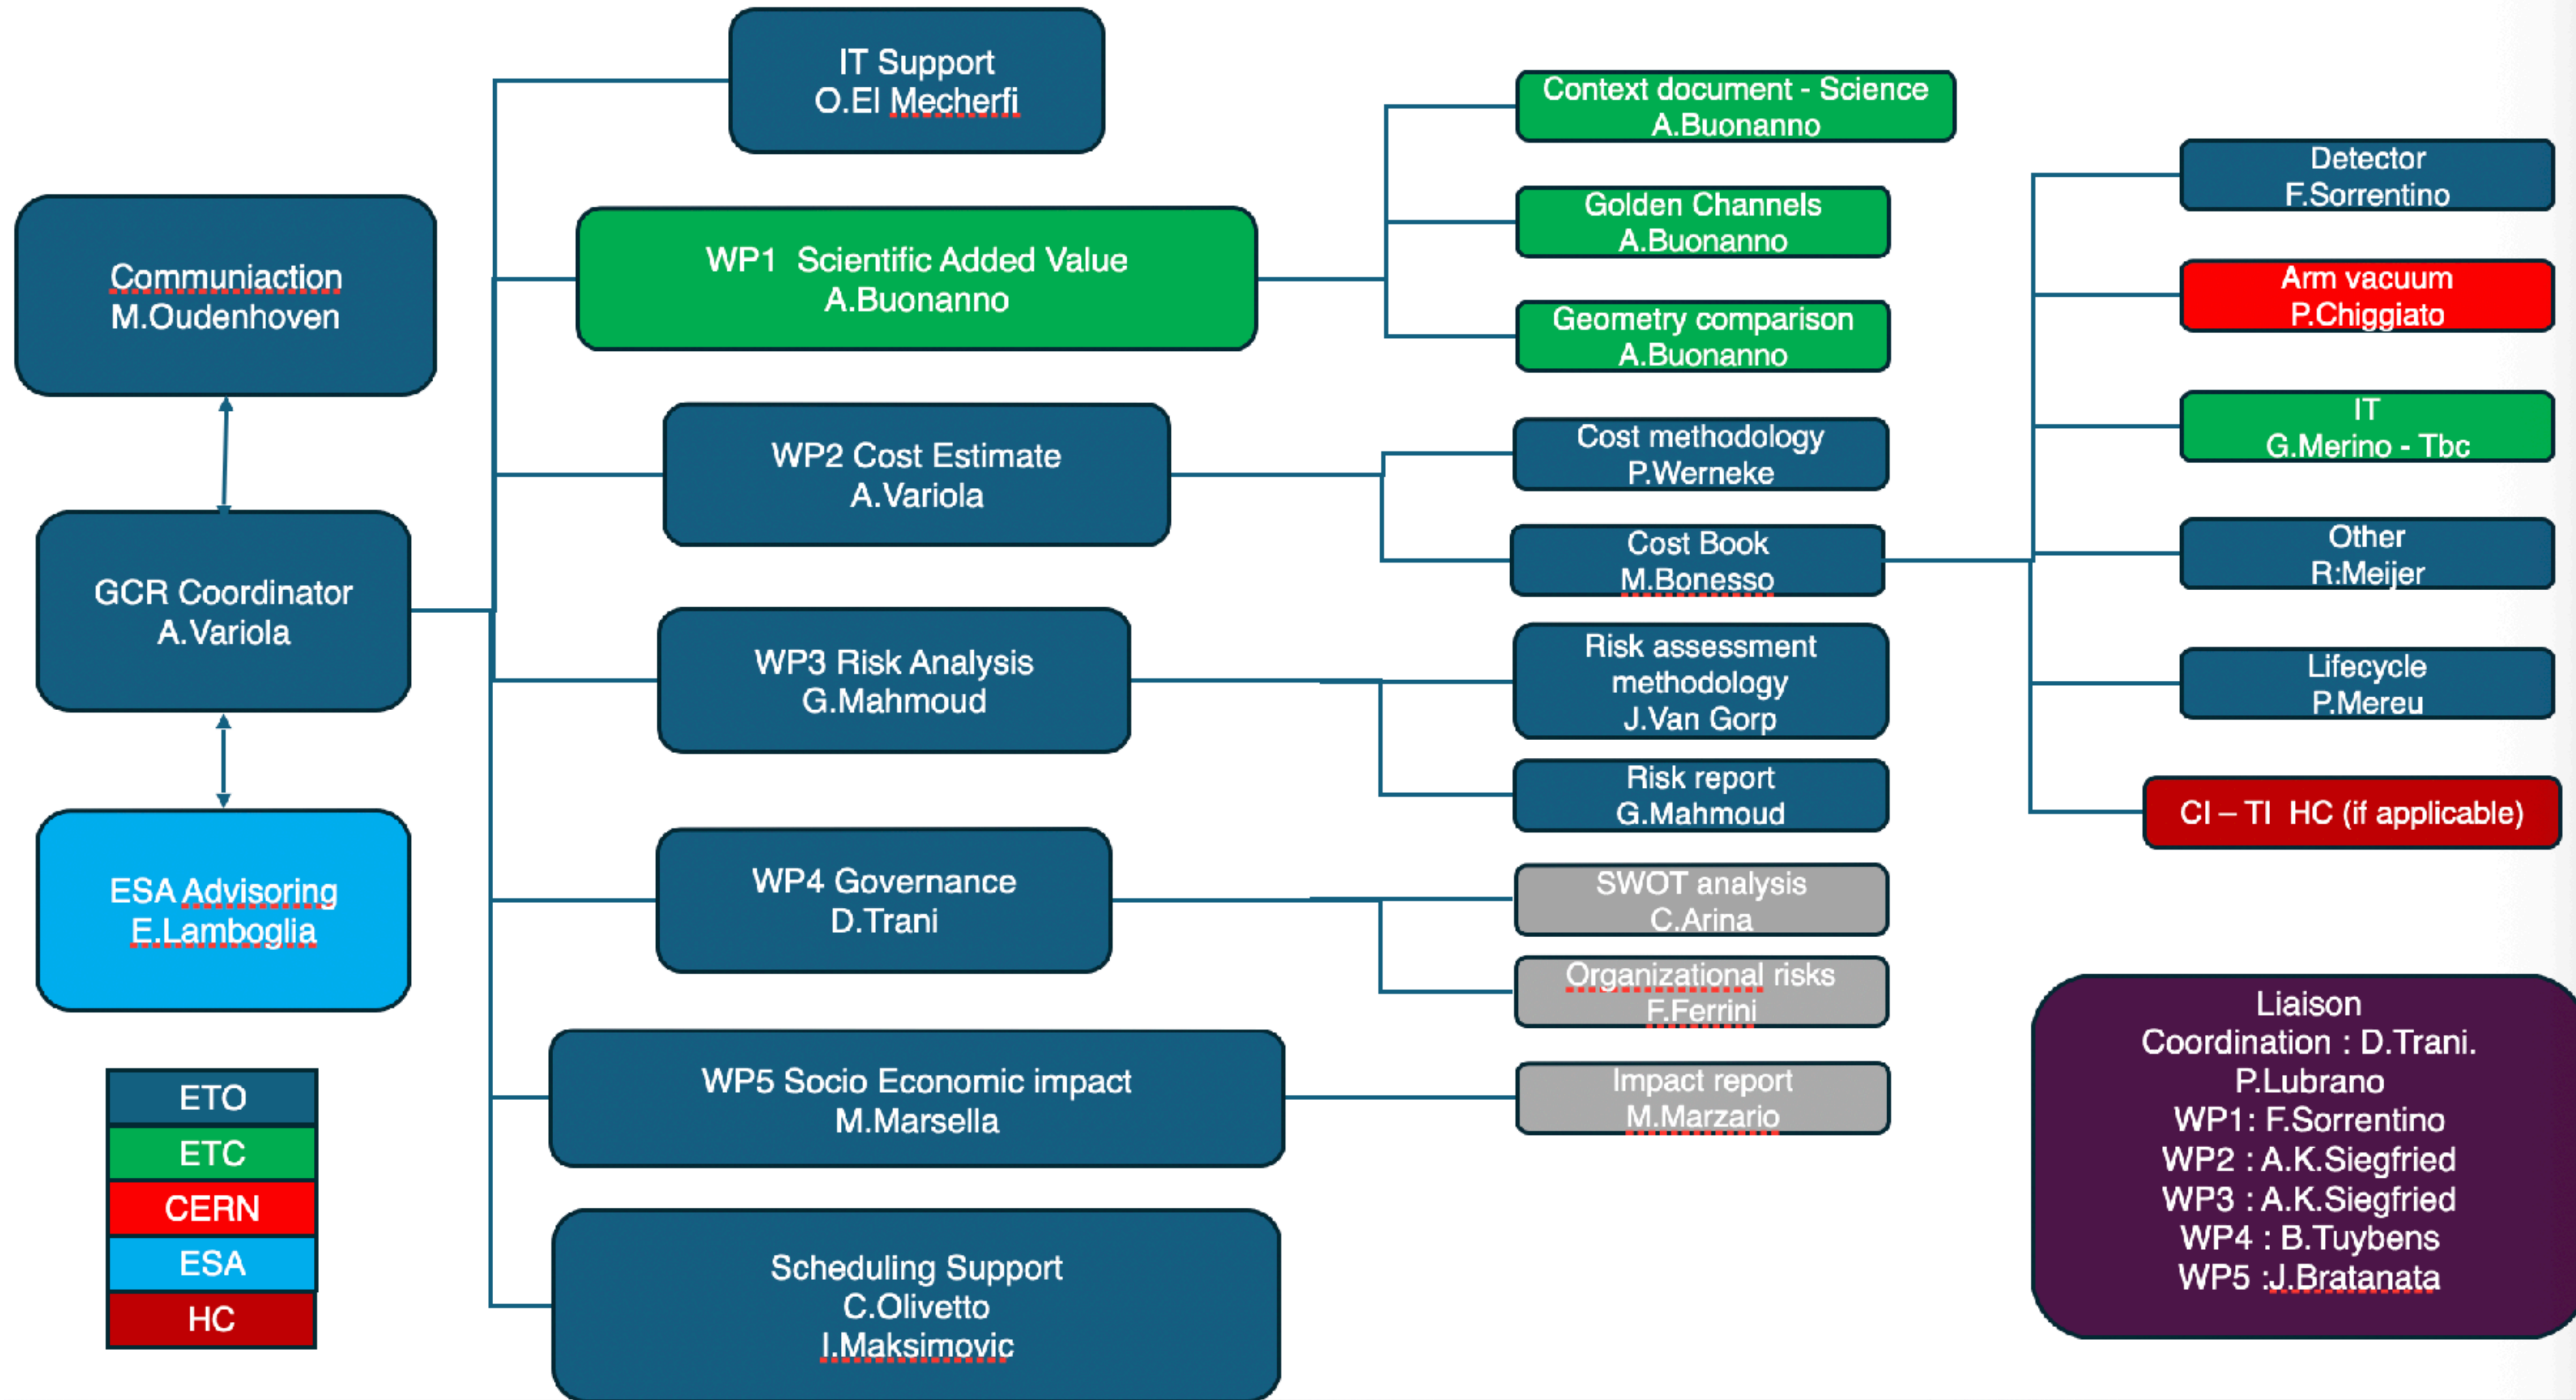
Communiaction
M.Oudenhoven

GCR Coordinator
A.Variola

ESA Advisoring
E.Lamboglia

| ETO |
|---|
| ETC |
| CERN |
| ESA |
| HC |

IT Support
O.El Mecherfi

WP1 Scientific Added Value
A.Buonanno

WP2 Cost Estimate
A.Variola

WP3 Risk Analysis
G.Mahmoud

WP4 Governance
D.Trani

WP5 Socio Economic impact
M.Marsella

Scheduling Support
C.Olivetto
I.Maksimovic

Context document - Science
A.Buonanno

Golden Channels
A.Buonanno

Geometry comparison
A.Buonanno

Cost methodology
P.Werneke

Cost Book
M.Bonesso

Risk assessment methodology
J.Van Gorp

Risk report
G.Mahmoud

SWOT analysis
C.Arina

Organizational risks
F.Ferrini

Impact report
M.Marzario

Detector
F.Sorrentino

Arm vacuum
P.Chiggiato

IT
G.Merino - Tbc

Other
R:Meijer

Lifecycle
P.Mereu

CI – TI HC (if applicable)

Liaison
Coordination : D.Trani.
P.Lubrano
WP1: F.Sorrentino
WP2 : A.K.Siegfried
WP3 : A.K.Siegfried
WP4 : B.Tuybens
WP5 :J.Bratanata